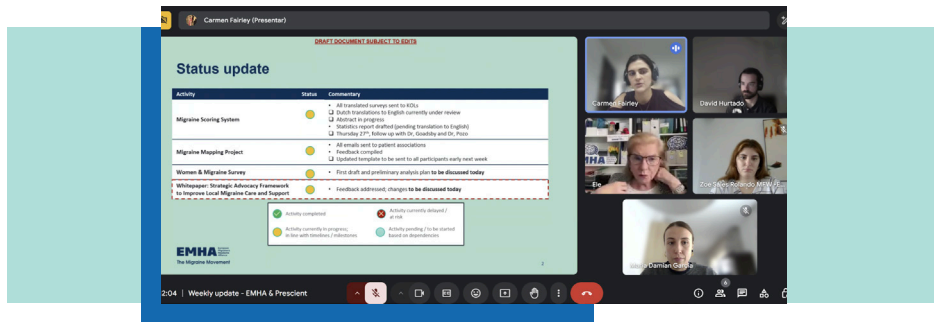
Carmen Fairley (Presentar)

DRAFT DOCUMENT SUBJECT TO EDITS

Status update

| Activity | Status | Commentary |
|---|---|---|
| Migraine Scoring System | | • All translated surveys sent to KOLs<br>❑ Dutch translations to English currently under review<br>❑ Abstract in progress<br>• Statistics report drafted (pending translation to English)<br>❑ Thursday 27th, follow up with Dr, Gowdsby and Dr, Pozo |
| Migraine Mapping Project | | • All emails sent to patient associations<br>• Feedback compiled<br>❑ Updated template to be sent to all participants early next week |
| Women & Migraine Survey | | • First draft and preliminary analysis plan to be discussed today |
| Whitepaper: Strategic Advocacy Framework to Improve Local Migraine Care and Support | | • Feedback addressed, changes to be discussed today |

Activity completed
Activity currently delayed / at risk
Activity currently in progress, in line with timelines / milestones
Activity pending / to be started based on dependencies

EMHA
The Migraine Movement

2

Carmen Fairley
David Hurtado
Ele
Zoe Sales Rolando MPW...
Maria Damian Garcia

2:04 | Weekly update - EMHA & Prescient

6